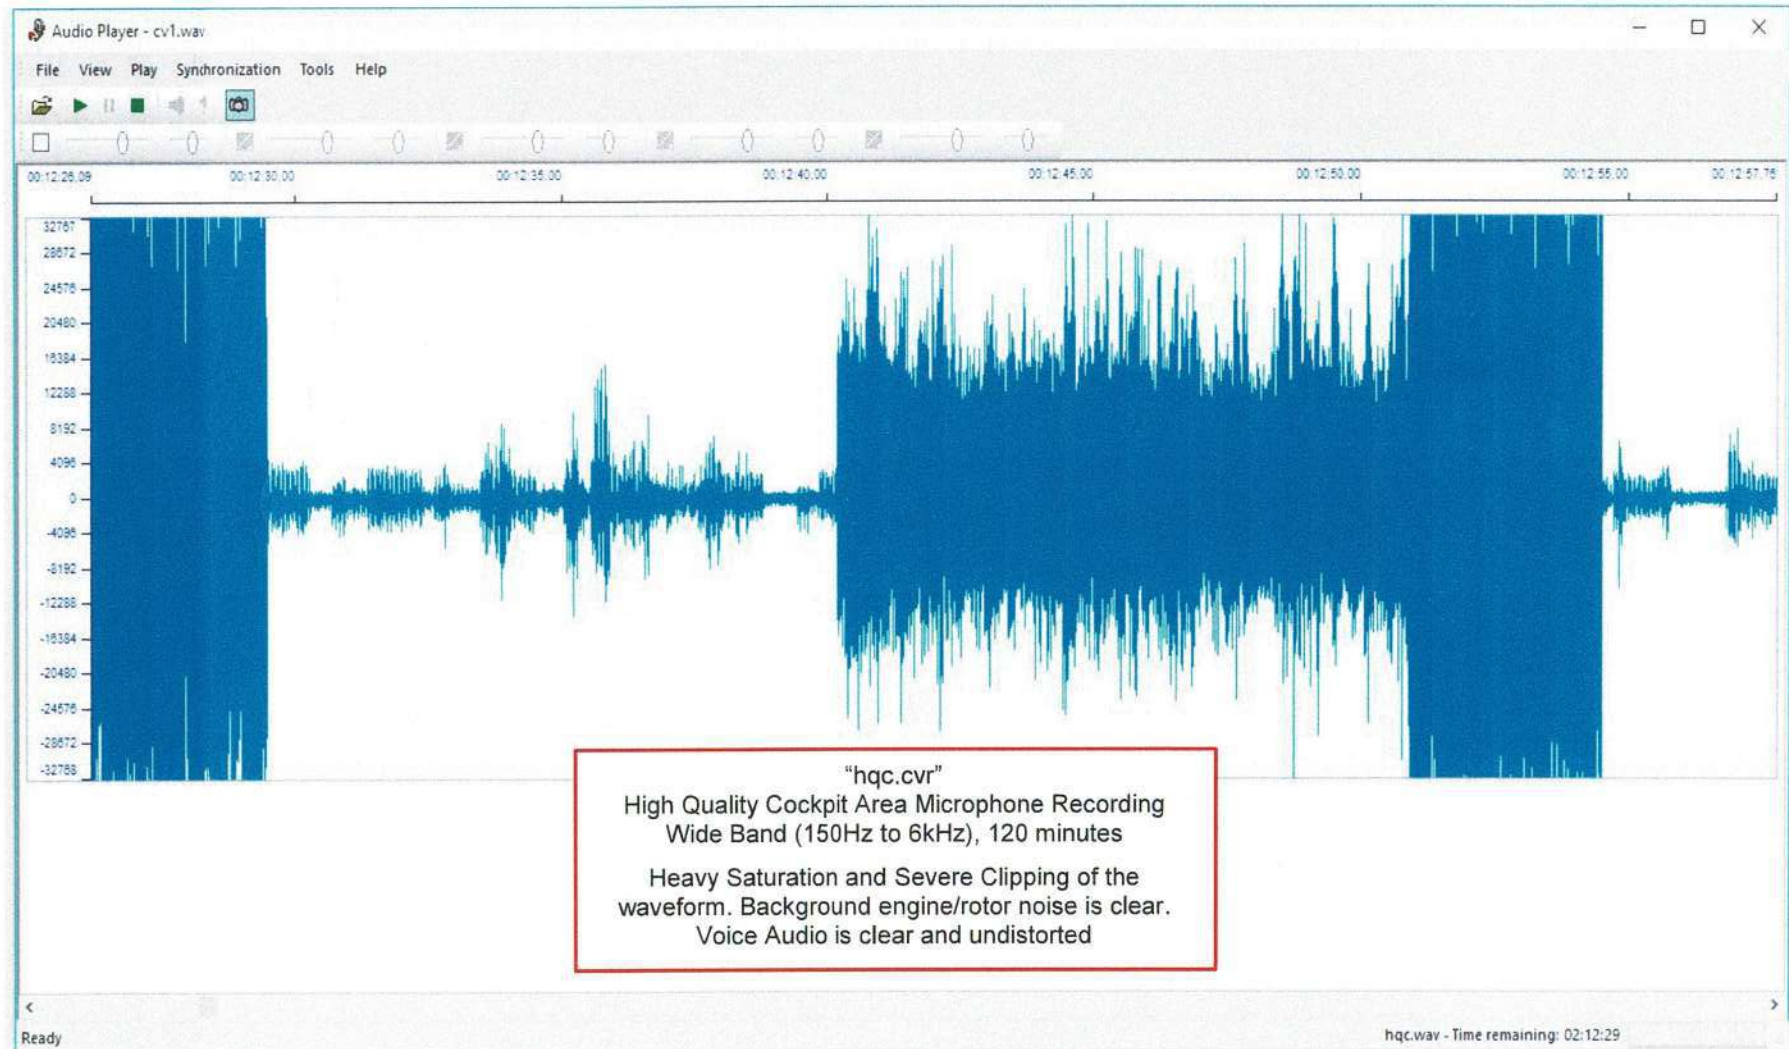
Audio Player - cv1.wav

File View Play Synchronization Tools Help

00:12:26.09 00:12:30.00 00:12:35.00 00:12:40.00 00:12:45.00 00:12:50.00 00:12:55.00 00:12:57.76

32767
28672
24576
20480
16384
12288
8192
4096
0
-4096
-8192
-12288
-16384
-20480
-24576
-28672
-32768

"hqc.cvr"
High Quality Cockpit Area Microphone Recording
Wide Band (150Hz to 6kHz), 120 minutes

Heavy Saturation and Severe Clipping of the waveform. Background engine/rotor noise is clear. Voice Audio is clear and undistorted

Ready

hqc.wav - Time remaining: 02:12:29